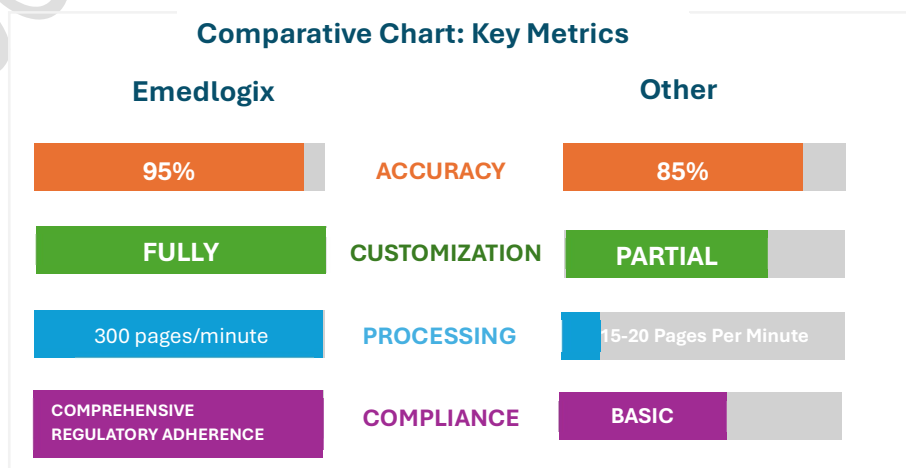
Comparative Chart: Key Metrics

Emedlogix

Other

95%

ACCURACY

85%

FULLY

CUSTOMIZATION

PARTIAL

300 pages/minute

PROCESSING

15-20 Pages Per Minute

COMPREHENSIVE REGULATORY ADHERENCE

COMPLIANCE

BASIC